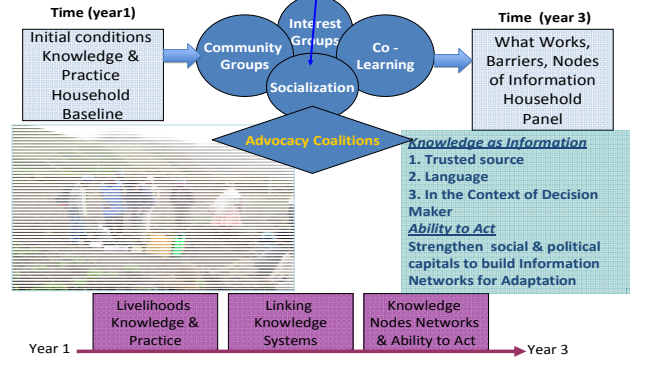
Time (year1)

Initial conditions Knowledge & Practice Household Baseline

Interest Groups

Community Groups

Co - Learning

Socialization

Time (year 3)

What Works, Barriers, Nodes of Information Household Panel

Advocacy Coalitions

Knowledge as Information
1. Trusted source
2. Language
3. In the Context of Decision Maker
Ability to Act
Strengthen social & political capitals to build Information Networks for Adaptation

Livelihoods Knowledge & Practice

Linking Knowledge Systems

Knowledge Nodes Networks & Ability to Act

Year 1

Year 3